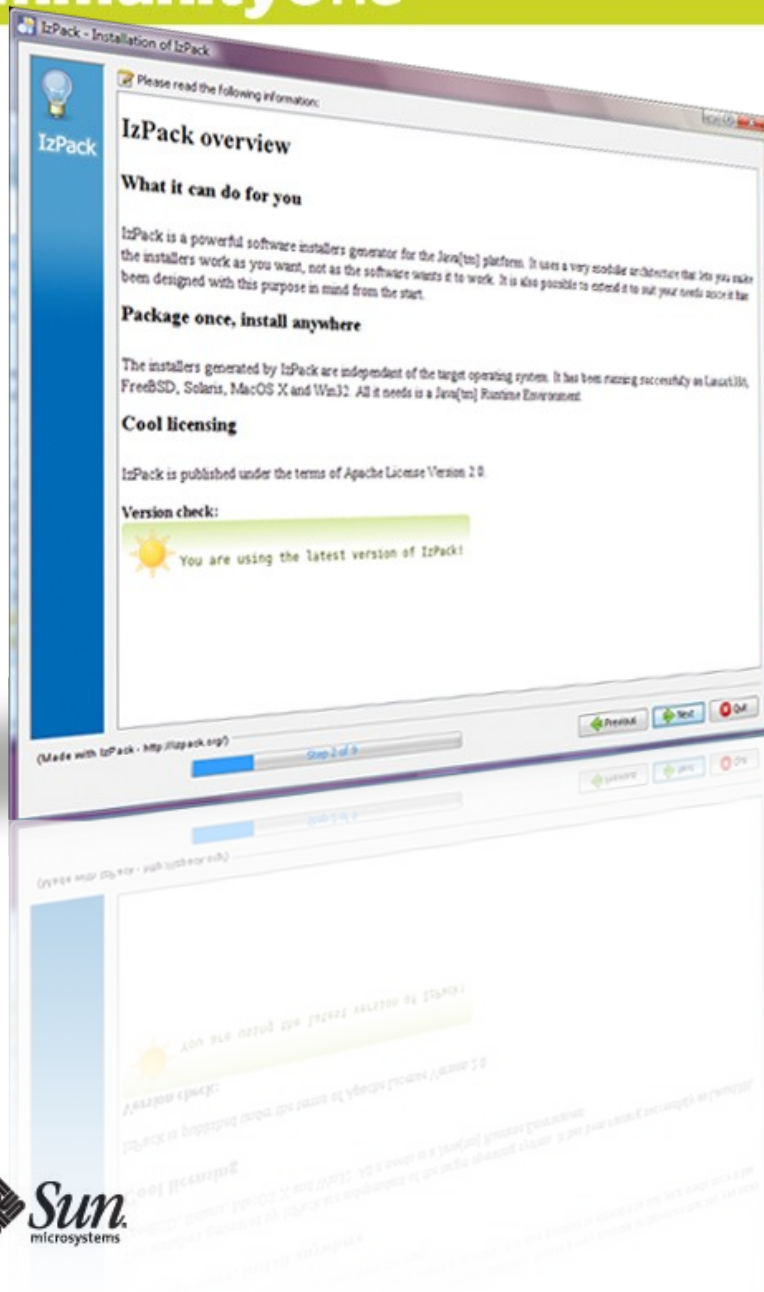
IzPack - Installation of IzPack

IzPack

Please read the following information:

IzPack overview

What it can do for you

IzPack is a powerful software installers generator for the Java[tm] platform. It uses a very modular architecture that lets you make the installers work as you want, not as the software wants it to work. It is also possible to extend it to suit your needs once it has been designed with this purpose in mind from the start.

Package once, install anywhere

The installers generated by IzPack are independant of the target operating system. It has been running successfully on Linux/i386, FreeBSD, Solaris, MacOS X and Win32. All it needs is a Java[tm] Runtime Environment.

Cool licensing

IzPack is published under the terms of Apache License Version 2.0.

Version check:

You are using the latest version of IzPack!

(Made with IzPack - http://izpack.org/)

Step 2 of 9

Previous

Next

Quit

Sun microsystems